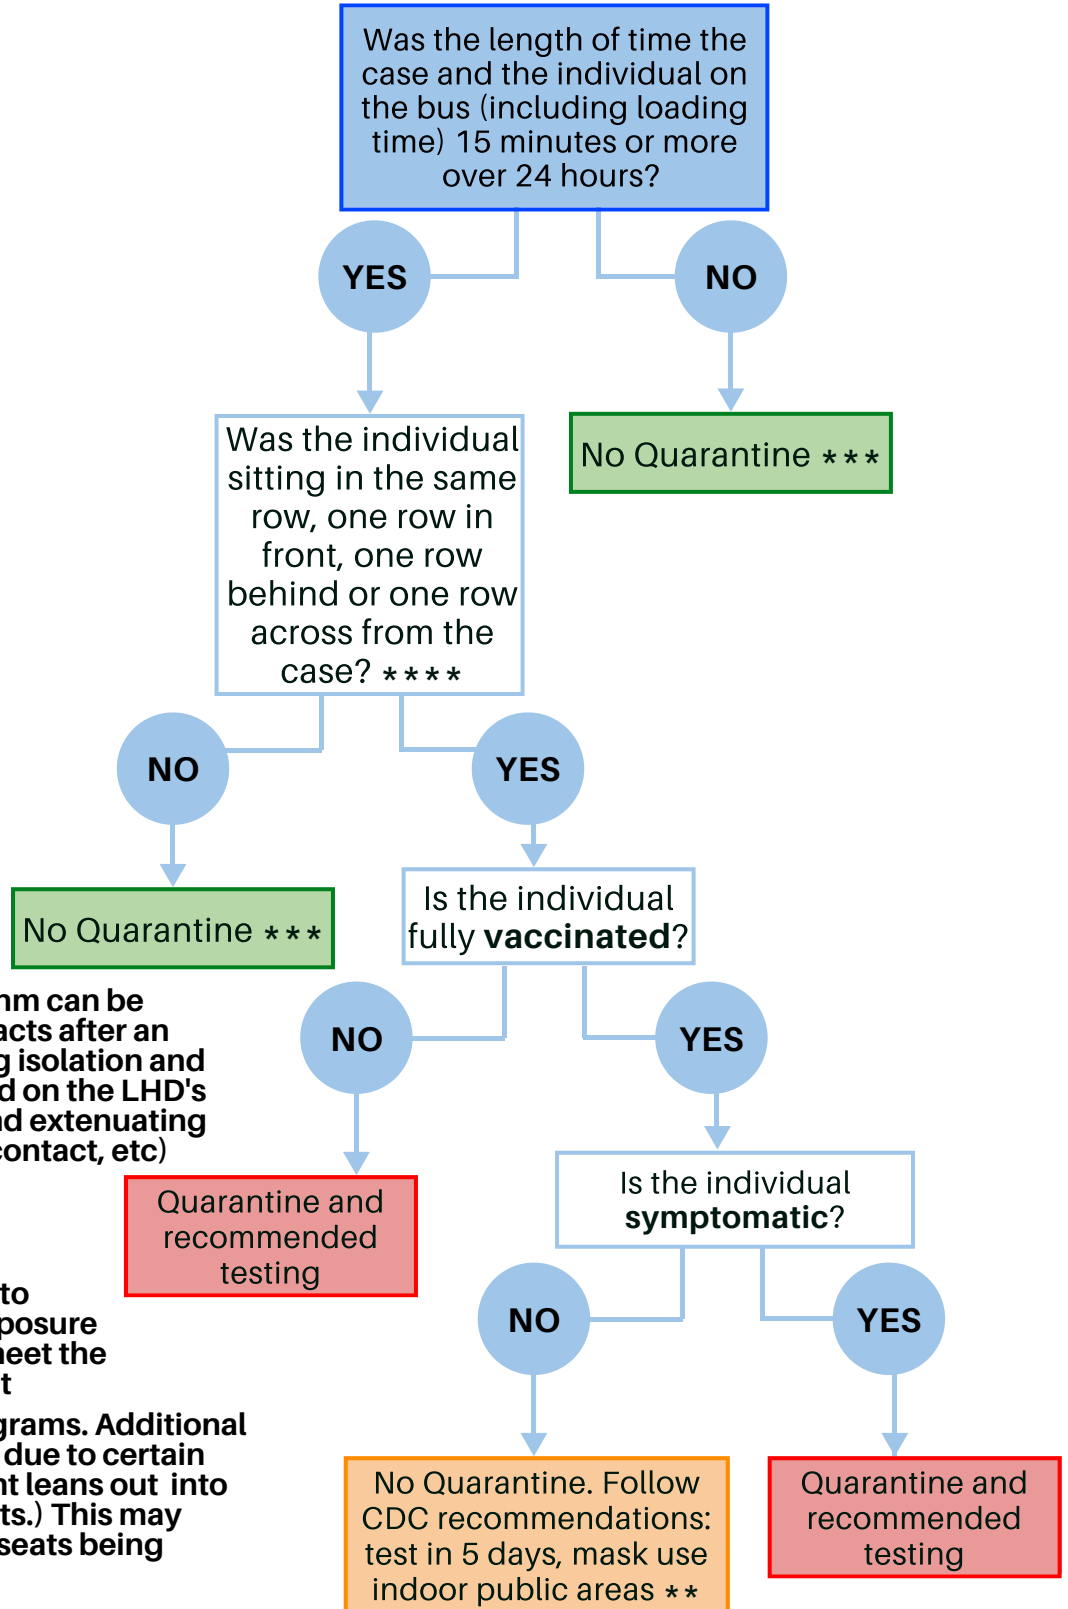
Was the length of time the case and the individual on the bus (including loading time) 15 minutes or more over 24 hours?

YES

NO

Was the individual sitting in the same row, one row in front, one row behind or one row across from the case? ****

No Quarantine ***

NO

YES

No Quarantine ***

Is the individual fully **vaccinated**?

nm can be acts after an g isolation and d on the LHD's nd extenuating contact, etc)

NO

YES

Quarantine and recommended testing

Is the individual **symptomatic**?

to posure neet the t

NO

YES

grams. Additional due to certain nt leans out into ts.) This may seats being

No Quarantine. Follow CDC recommendations: test in 5 days, mask use indoor public areas **

Quarantine and recommended testing